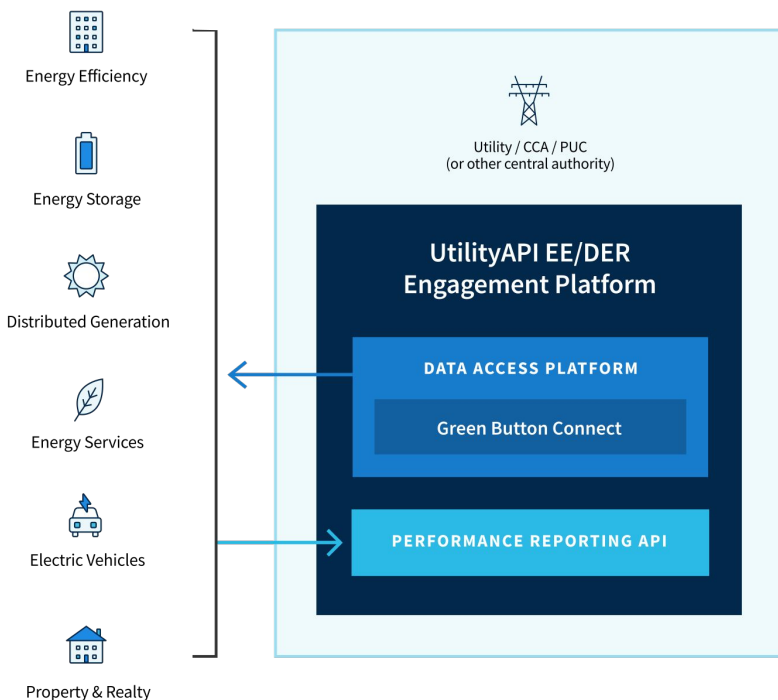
Energy Efficiency

Energy Storage

Distributed Generation

Energy Services

Electric Vehicles

Property & Realty

Utility / CCA / PUC
(or other central authority)

UtilityAPI EE/DER Engagement Platform

DATA ACCESS PLATFORM

Green Button Connect

PERFORMANCE REPORTING API